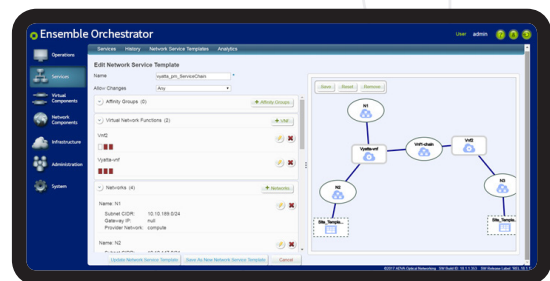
Ensemble Orchestrator

User admin

Operations

Services

Virtual Components

Network Components

Infrastructure

Administration

System

Services History Network Service Templates Analytics

Edit Network Service Template

Name vyatta_pm_ServiceChain

Allow Changes Any

Affinity Groups (0)

+ Affinity Groups

Virtual Network Functions (2)

+ VNF

Vnf2

Vyatta-vnf

Networks (4)

+ Networks

Name: N1

Subnet CIDR: 10.10.185.0/24

Gateway IP: null

Provider Network: compute

Name: N2

Subnet CIDR: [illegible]

Update Network Service Template

Save As New Network Service Template

Cancel

Save Reset Remove

N1

Vyatta-vnf

Vnf-chain

Vnf2

N2

N3

Site_Template

Site_Template

© 2017 ADVA Optical Networking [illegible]